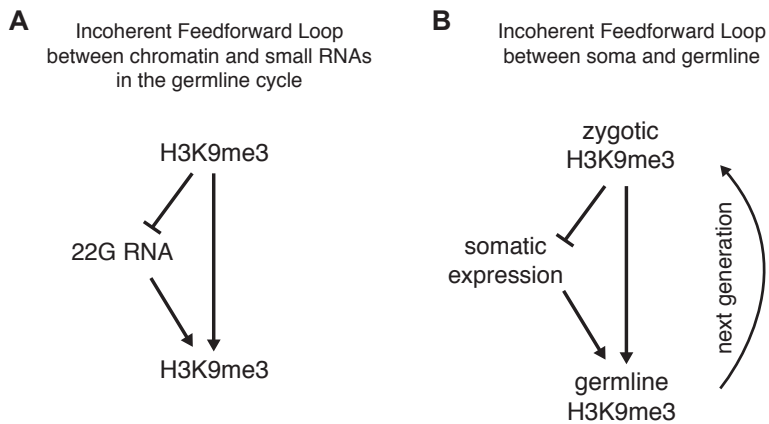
A

Incoherent Feedforward Loop between chromatin and small RNAs in the germline cycle

H3K9me3

22G RNA

H3K9me3

B

Incoherent Feedforward Loop between soma and germline

zygotic H3K9me3

somatic expression

germline H3K9me3

next generation